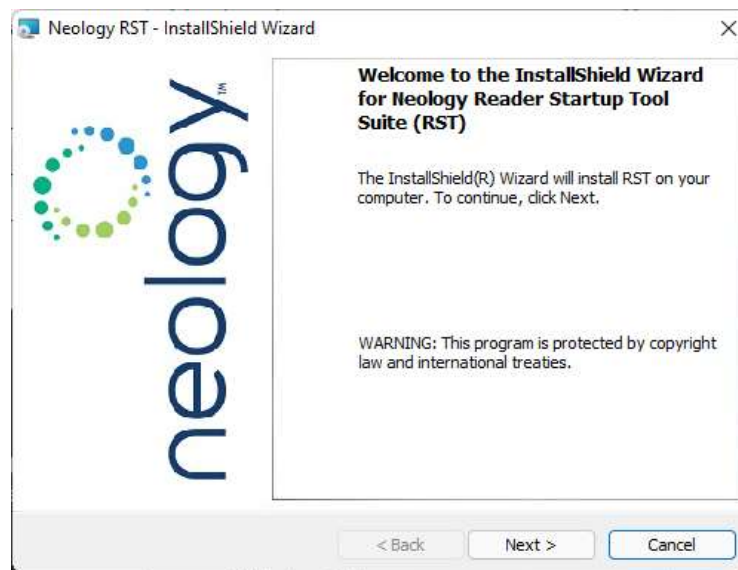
Neology RST - InstallShield Wizard

×

neology™

Welcome to the InstallShield Wizard for Neology Reader Startup Tool Suite (RST)

The InstallShield(R) Wizard will install RST on your computer. To continue, click Next.

WARNING: This program is protected by copyright law and international treaties.

< Back

Next >

Cancel